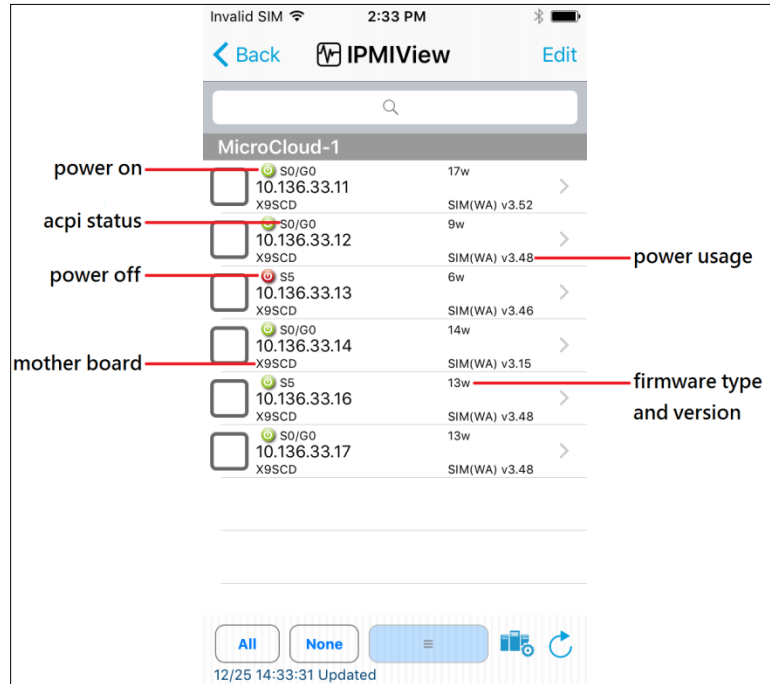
Invalid SIM 2:33 PM

Back IPMIView Edit

MicroCloud-1

power on
S0/G0 17w
10.136.33.11
X9SCD SIM(WA) v3.52

acpi status
S0/G0 9w
10.136.33.12
X9SCD SIM(WA) v3.48
power usage

power off
S5 6w
10.136.33.13
X9SCD SIM(WA) v3.46

S0/G0 14w
10.136.33.14
mother board
X9SCD SIM(WA) v3.15

S5 13w
firmware type and version
10.136.33.16
X9SCD SIM(WA) v3.48

S0/G0 13w
10.136.33.17
X9SCD SIM(WA) v3.48

All None ≡
12/25 14:33:31 Updated